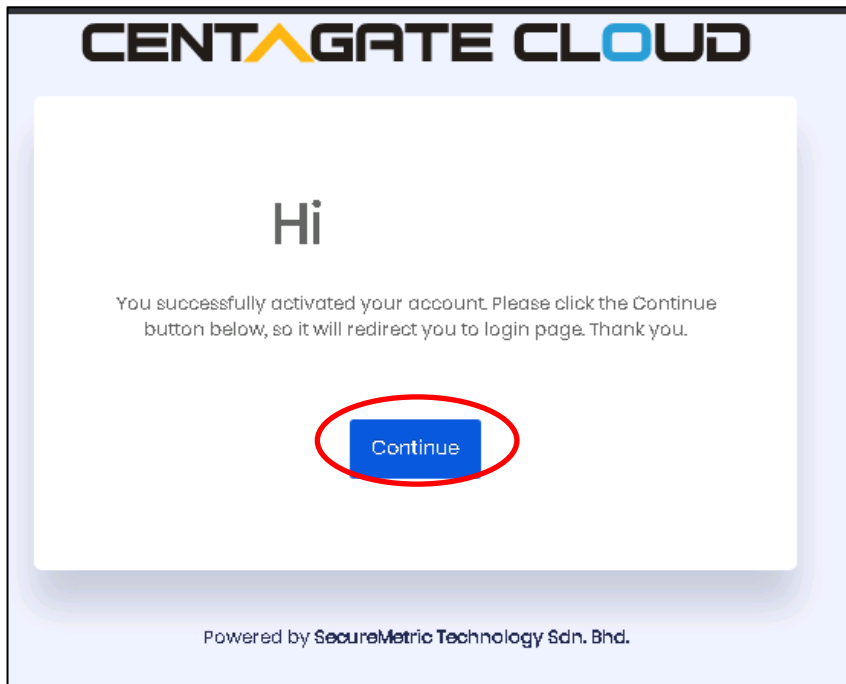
CENTAGATE CLOUD

Hi

You successfully activated your account. Please click the Continue button below, so it will redirect you to login page. Thank you.

Continue

Powered by SecureMetric Technology Sdn. Bhd.